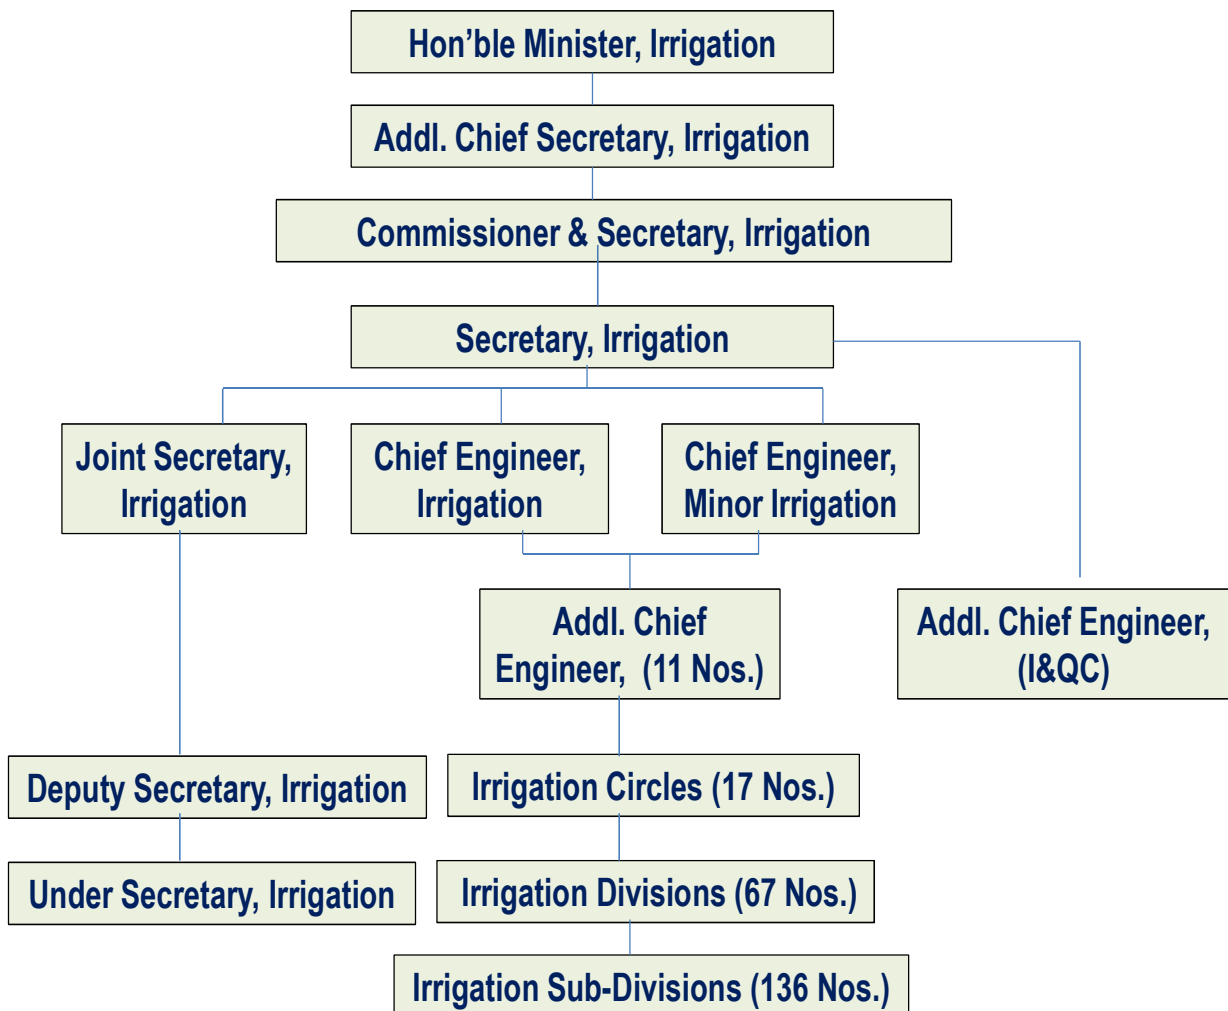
Hon’ble Minister, Irrigation

Addl. Chief Secretary, Irrigation

Commissioner & Secretary, Irrigation

Secretary, Irrigation

Joint Secretary, Irrigation

Chief Engineer, Irrigation

Chief Engineer, Minor Irrigation

Addl. Chief Engineer, (11 Nos.)

Addl. Chief Engineer, (I&QC)

Deputy Secretary, Irrigation

Irrigation Circles (17 Nos.)

Under Secretary, Irrigation

Irrigation Divisions (67 Nos.)

Irrigation Sub-Divisions (136 Nos.)